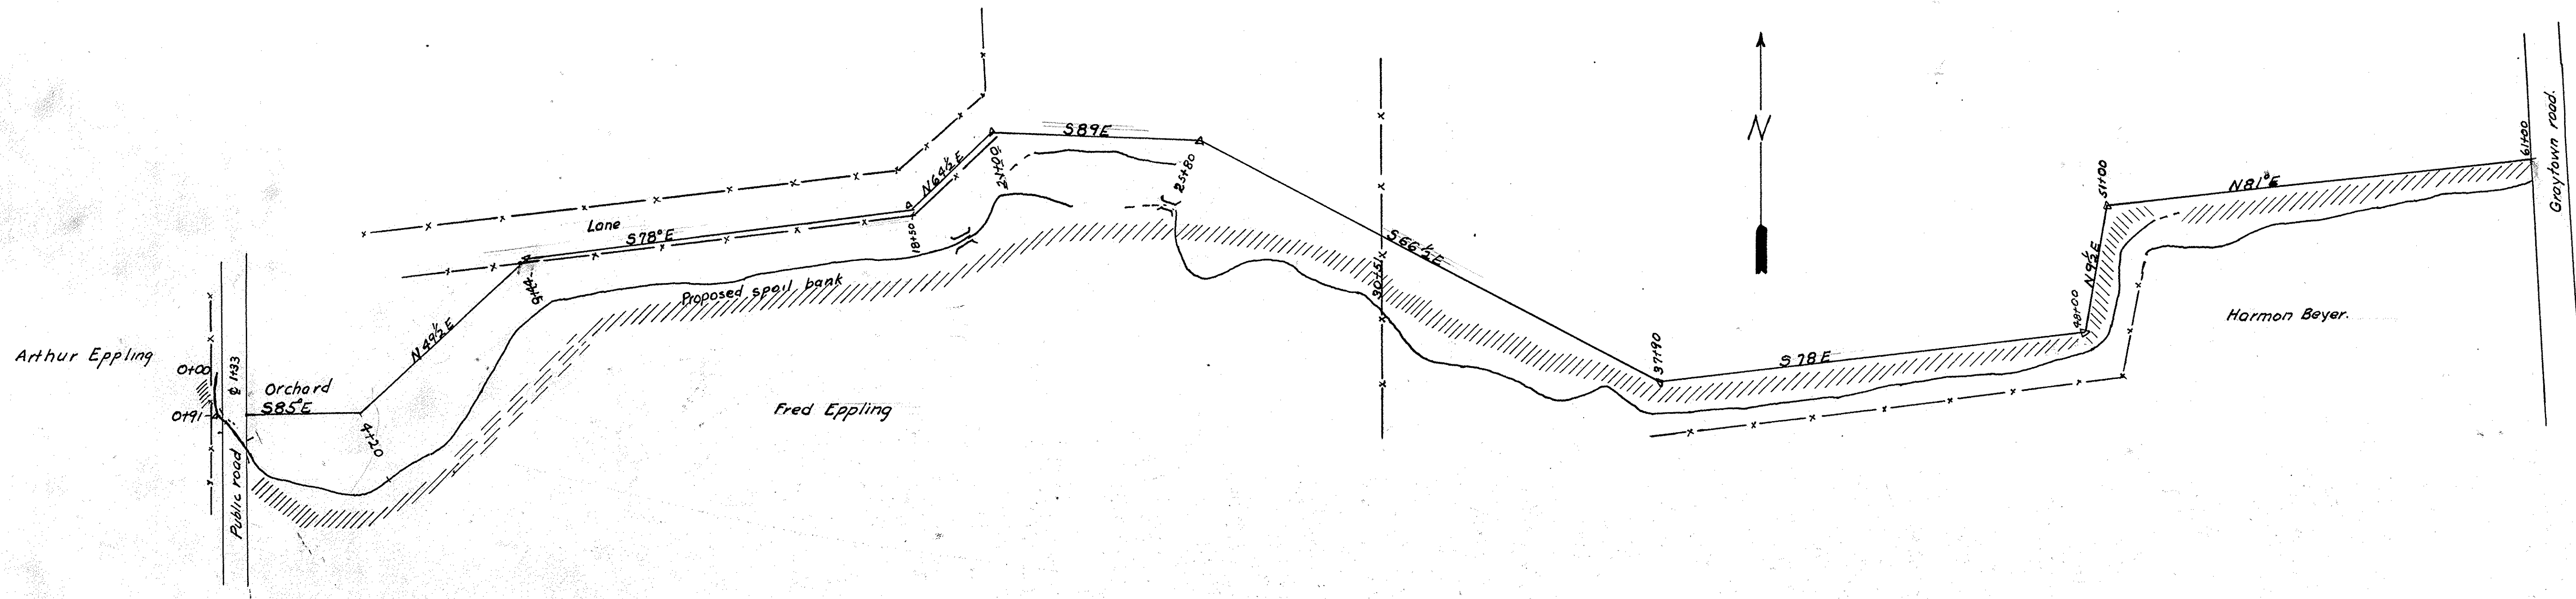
Arthur Eppling

0+00

0+91

℄ 1+33

Public road

Orchard

S85°E

4+20

N49½E

9+44

Lane

S78°E

Proposed spoil bank

18+50

N64½E

21+00

S89E

25+80

Fred Eppling

N

S66½E

30+51½

37+90

S78E

48+00

N9½E

51+00

N81°E

61+00

Harmon Beyer.

Graytown road.